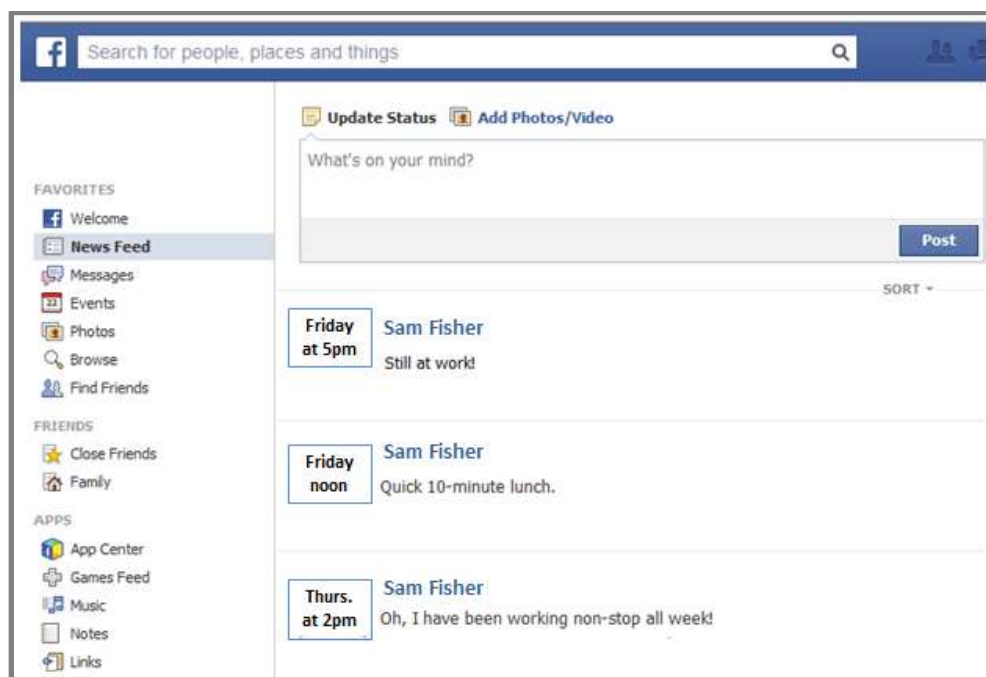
Search for people, places and things

FAVORITES
Welcome
News Feed
Messages
Events
Photos
Browse
Find Friends

FRIENDS
Close Friends
Family

APPS
App Center
Games Feed
Music
Notes
Links

Update Status Add Photos/Video

What's on your mind?

Post

SORT

Friday at 5pm
Sam Fisher
Still at work!

Friday noon
Sam Fisher
Quick 10-minute lunch.

Thurs. at 2pm
Sam Fisher
Oh, I have been working non-stop all week!